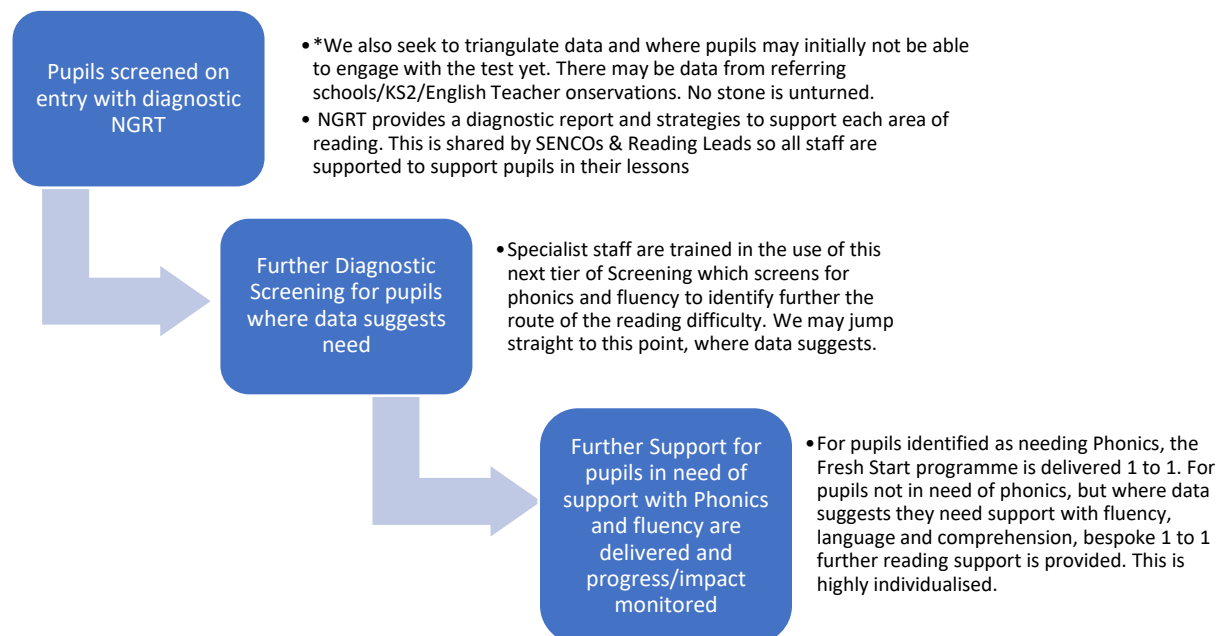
Pupils screened on entry with diagnostic NGRT

• *We also seek to triangulate data and where pupils may initially not be able to engage with the test yet. There may be data from referring schools/KS2/English Teacher observations. No stone is unturned.
• NGRT provides a diagnostic report and strategies to support each area of reading. This is shared by SENCOs & Reading Leads so all staff are supported to support pupils in their lessons

Further Diagnostic Screening for pupils where data suggests need

• Specialist staff are trained in the use of this next tier of Screening which screens for phonics and fluency to identify further the route of the reading difficulty. We may jump straight to this point, where data suggests.

Further Support for pupils in need of support with Phonics and fluency are delivered and progress/impact monitored

• For pupils identified as needing Phonics, the Fresh Start programme is delivered 1 to 1. For pupils not in need of phonics, but where data suggests they need support with fluency, language and comprehension, bespoke 1 to 1 further reading support is provided. This is highly individualised.